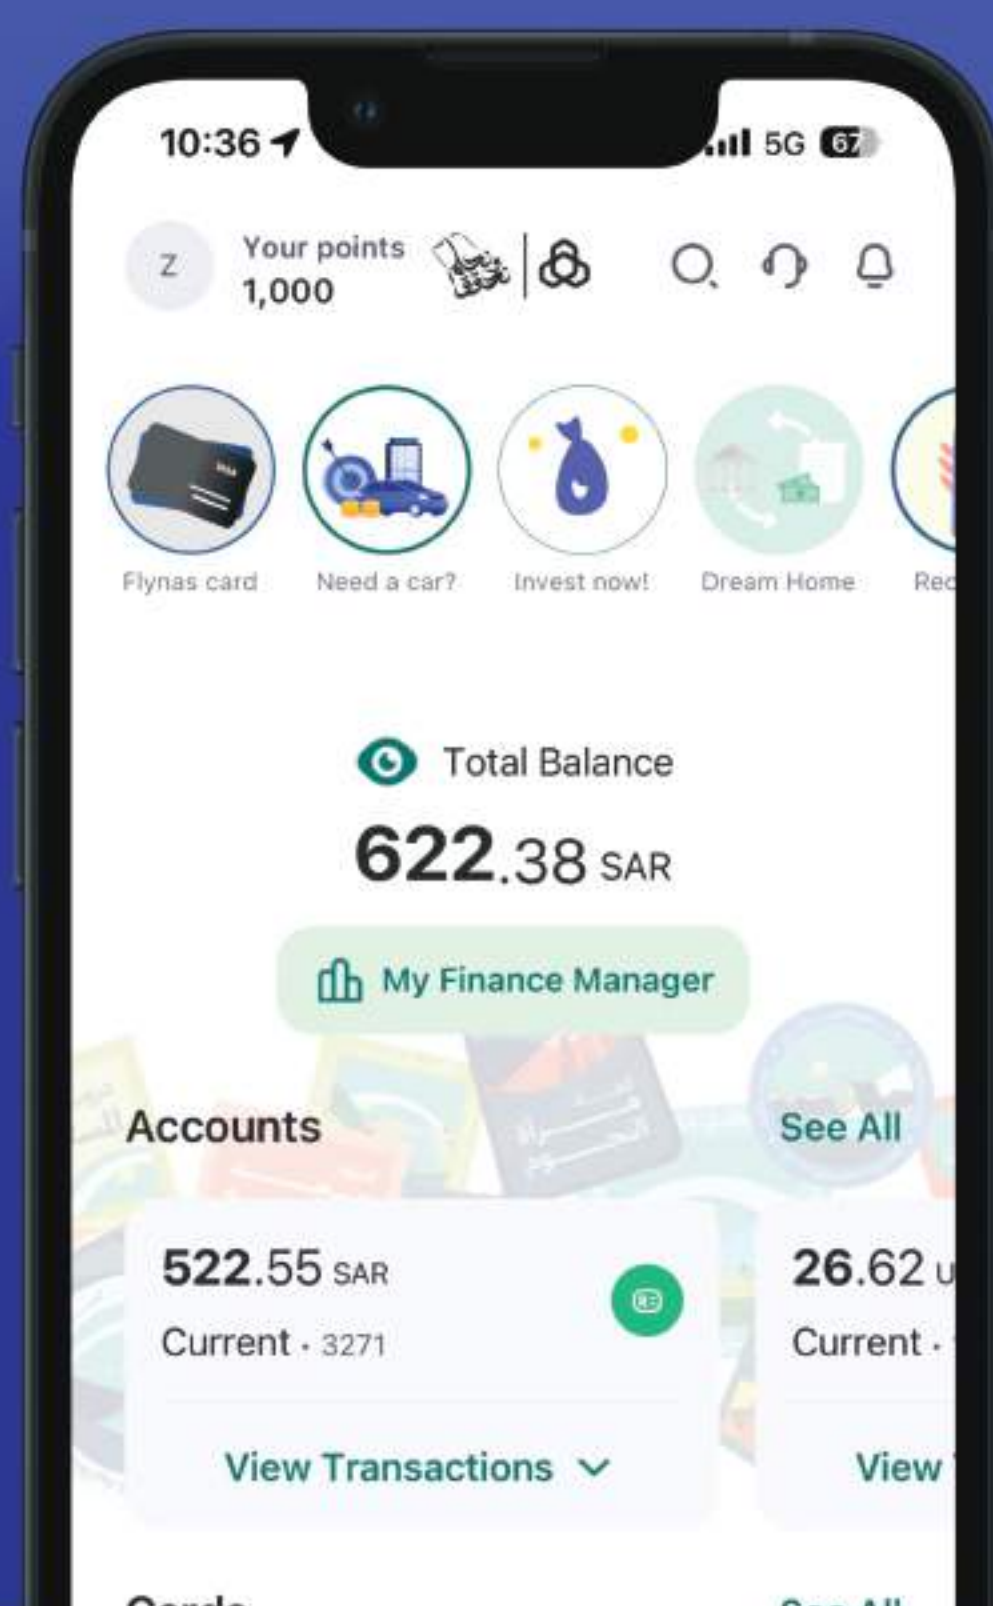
10:36 5G 67

Z Your points 1,000

Flynas card
Need a car?
Invest now!
Dream Home
Rec

Total Balance
622.38 SAR

My Finance Manager

Accounts
See All

522.55 SAR
Current • 3271
View Transactions

26.62 U
Current •
View